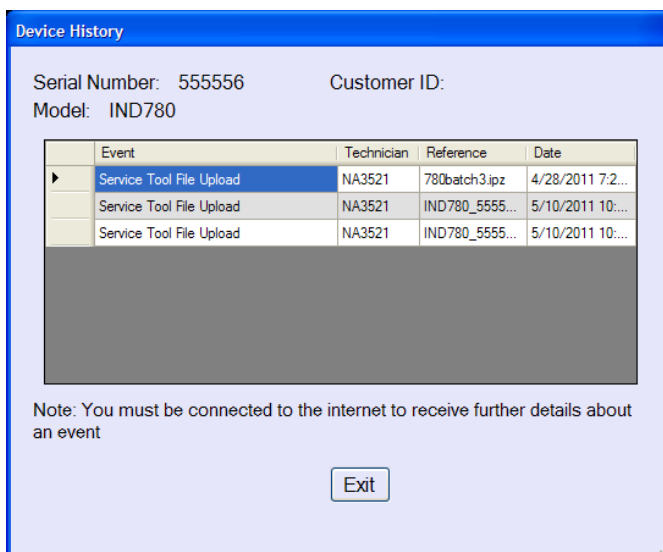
Device History

Serial Number: 555556 Customer ID:
Model: IND780

| | Event | Technician | Reference | Date |
|---|---|---|---|---|
| ▶ | Service Tool File Upload | NA3521 | 780batch3.ipz | 4/28/2011 7:2... |
| | Service Tool File Upload | NA3521 | IND780_5555... | 5/10/2011 10:... |
| | Service Tool File Upload | NA3521 | IND780_5555... | 5/10/2011 10:... |

Note: You must be connected to the internet to receive further details about an event

Exit